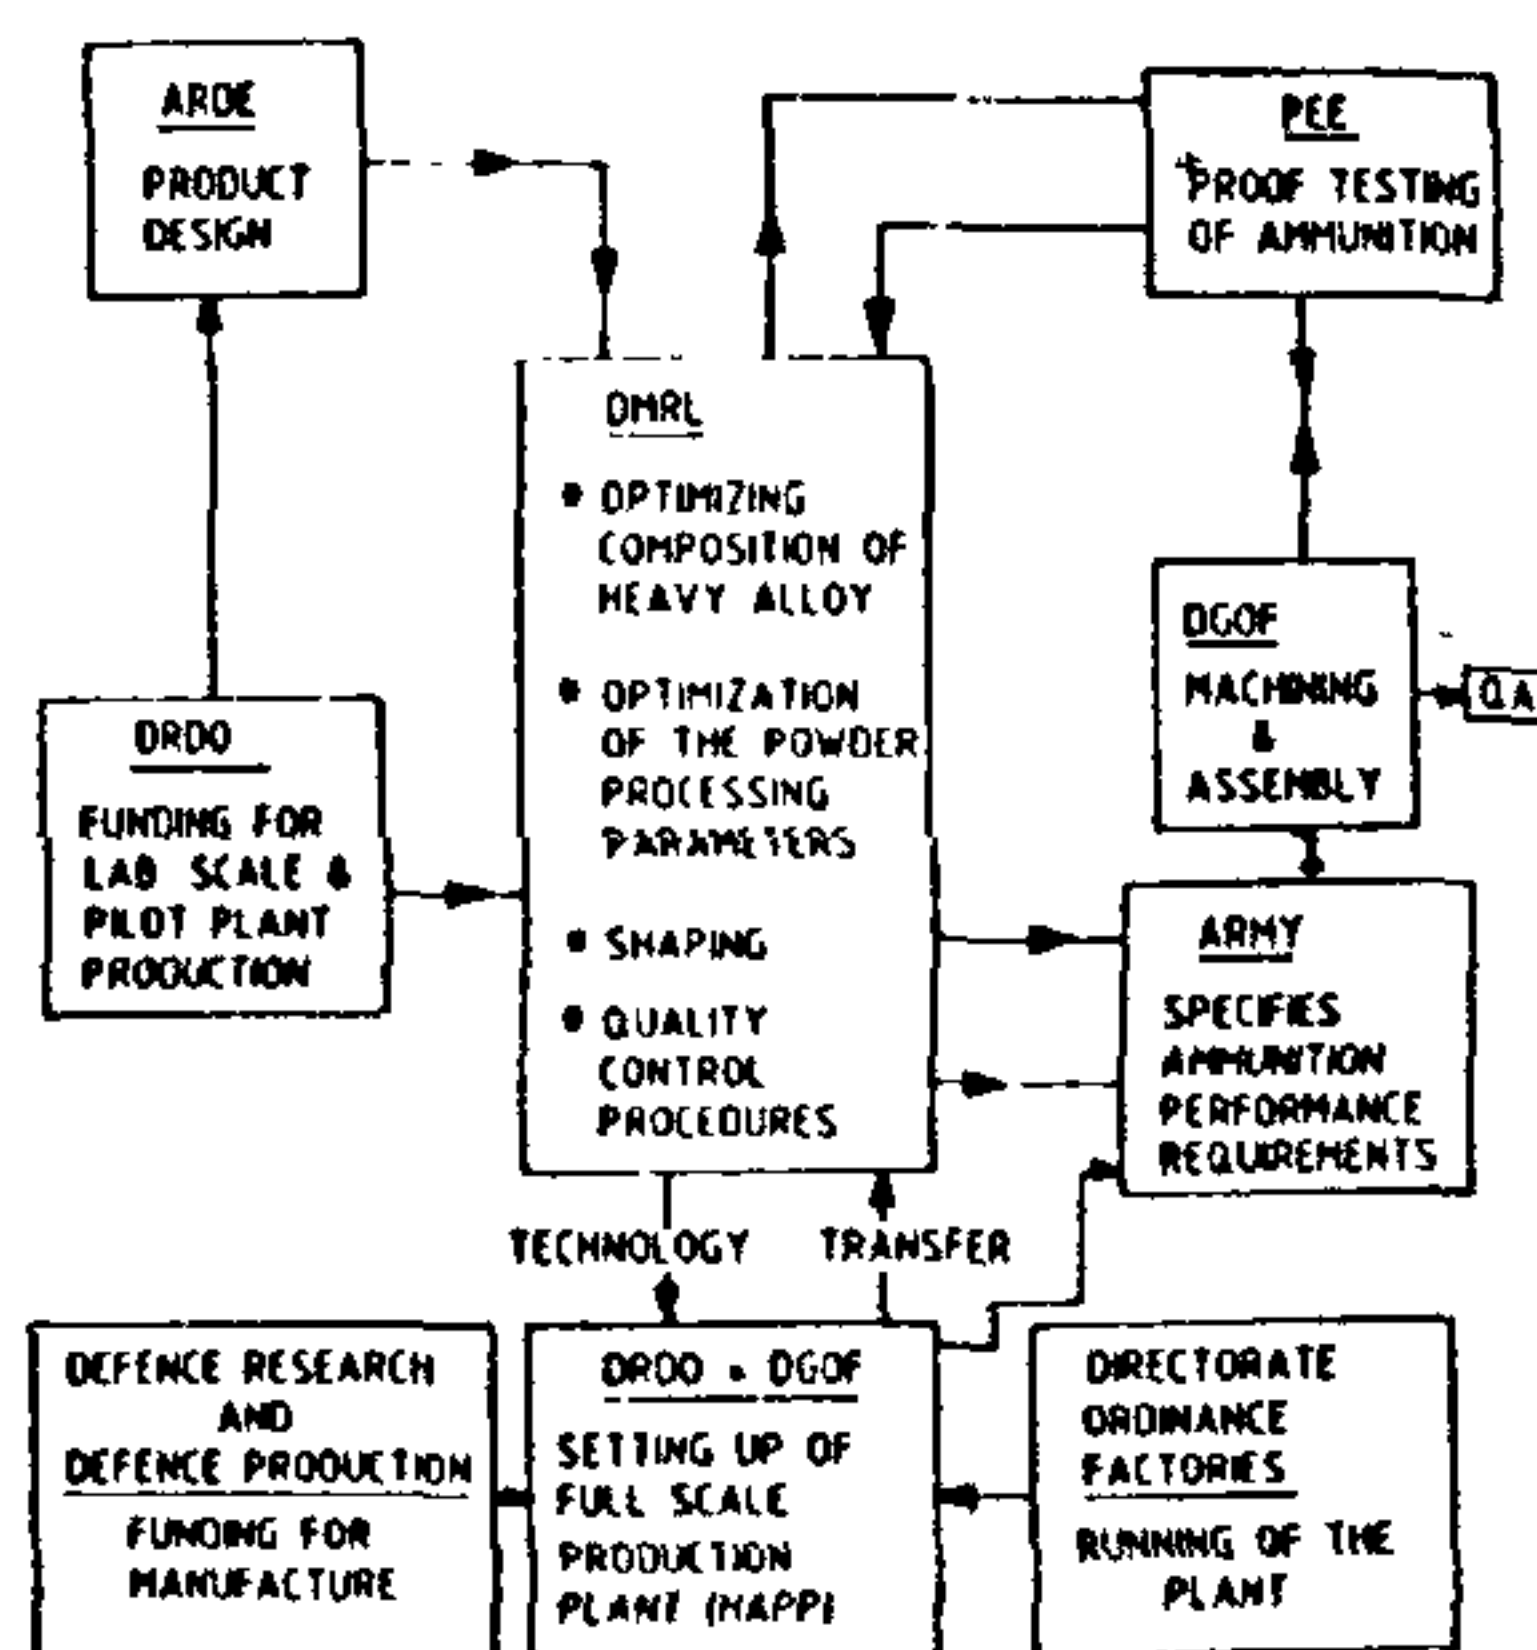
ARDE

PRODUCT DESIGN

PEE

PROOF TESTING OF AMMUNITION

DMRL

• OPTIMIZING COMPOSITION OF HEAVY ALLOY

• OPTIMIZATION OF THE POWDER PROCESSING PARAMETERS

• SHAPING

• QUALITY CONTROL PROCEDURES

DGOF

MACHINING & ASSEMBLY

QA

DRDO

FUNDING FOR LAB SCALE & PILOT PLANT PRODUCTION

ARMY

SPECIFIES AMMUNITION PERFORMANCE REQUIREMENTS

TECHNOLOGY TRANSFER

DEFENCE RESEARCH AND DEFENCE PRODUCTION

FUNDING FOR MANUFACTURE

DRDO - DGOF

SETTING UP OF FULL SCALE PRODUCTION PLANT (HAPP)

DIRECTORATE ORDINANCE FACTORIES

RUNNING OF THE PLANT